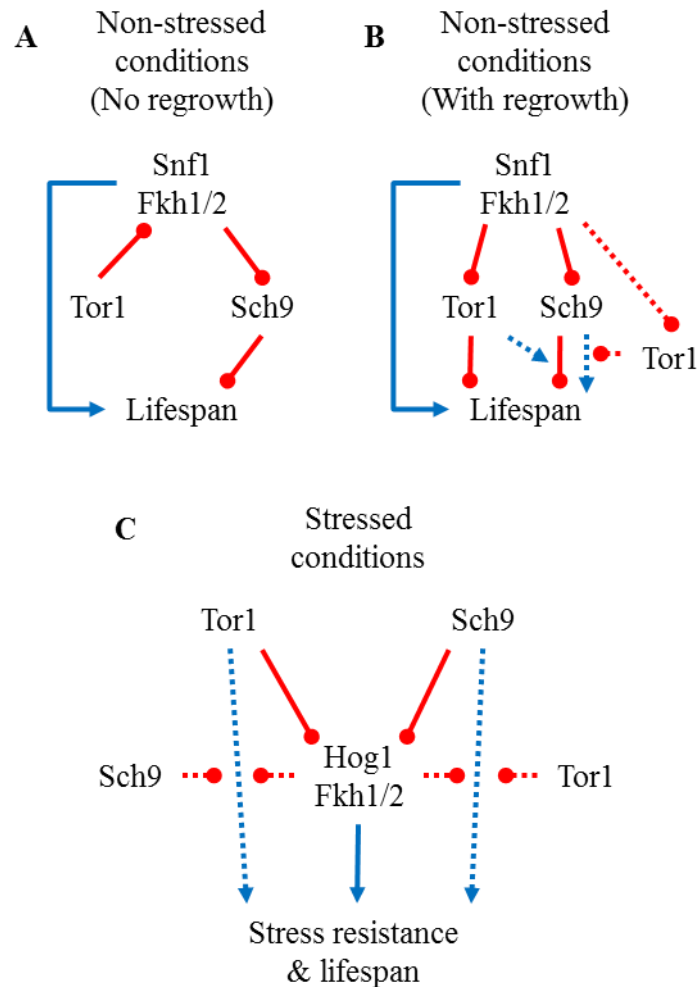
A
Non-stressed conditions (No regrowth)

Snf1
Fkh1/2

Tor1

Sch9

Lifespan

B
Non-stressed conditions (With regrowth)

Snf1
Fkh1/2

Tor1

Sch9

Tor1

Lifespan

C
Stressed conditions

Tor1

Sch9

Sch9

Hog1
Fkh1/2

Tor1

Stress resistance & lifespan